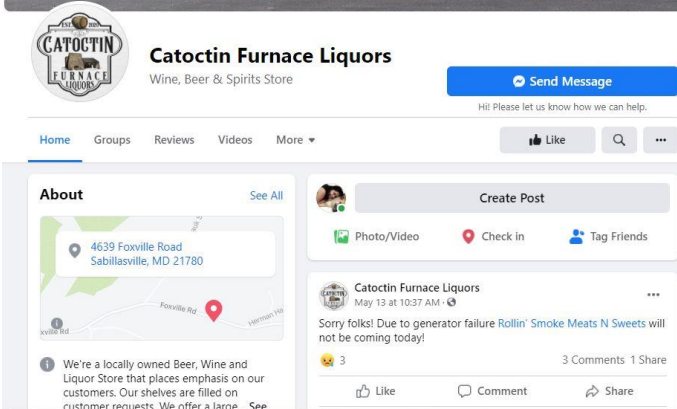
EST. 2020
CATOCTIN
FURNACE
LIQUORS

Catoctin Furnace Liquors
Wine, Beer & Spirits Store

Send Message
Hi! Please let us know how we can help.

Home Groups Reviews Videos More ▾

Like

About
See All

4639 Foxville Road
Sabillasville, MD 21780

Foxville Rd
Herman Ho
xville Rd

We're a locally owned Beer, Wine and Liquor Store that places emphasis on our customers. Our shelves are filled on customer requests. We offer a large... See

Create Post

Photo/Video
Check in
Tag Friends

Catoctin Furnace Liquors
May 13 at 10:37 AM ·

Sorry folks! Due to generator failure Rollin' Smoke Meats N Sweets will not be coming today!

3
3 Comments 1 Share

Like
Comment
Share